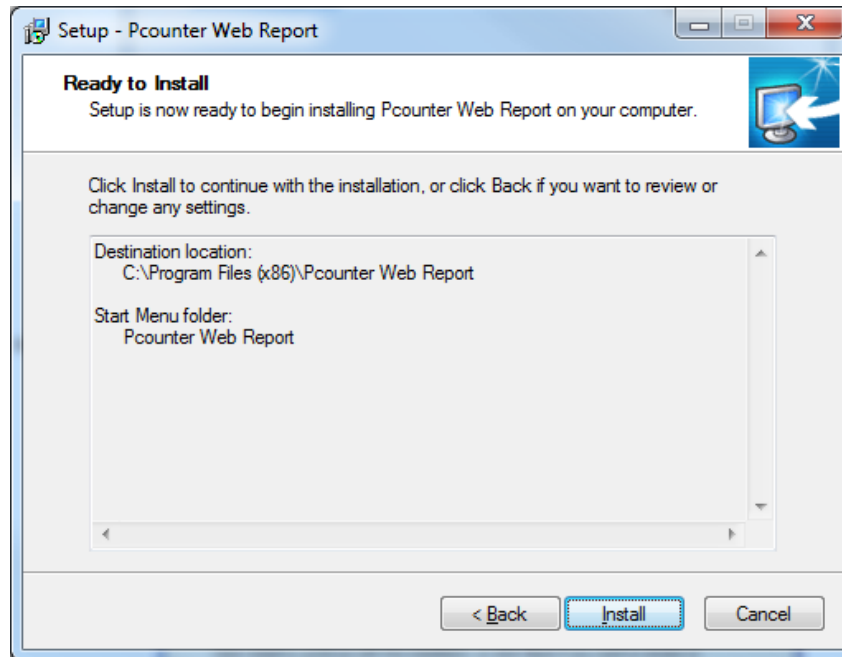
Setup - Pcounter Web Report

Ready to Install
Setup is now ready to begin installing Pcounter Web Report on your computer.

Click Install to continue with the installation, or click Back if you want to review or change any settings.

Destination location:
C:\Program Files (x86)\Pcounter Web Report

Start Menu folder:
Pcounter Web Report

< Back
Install
Cancel